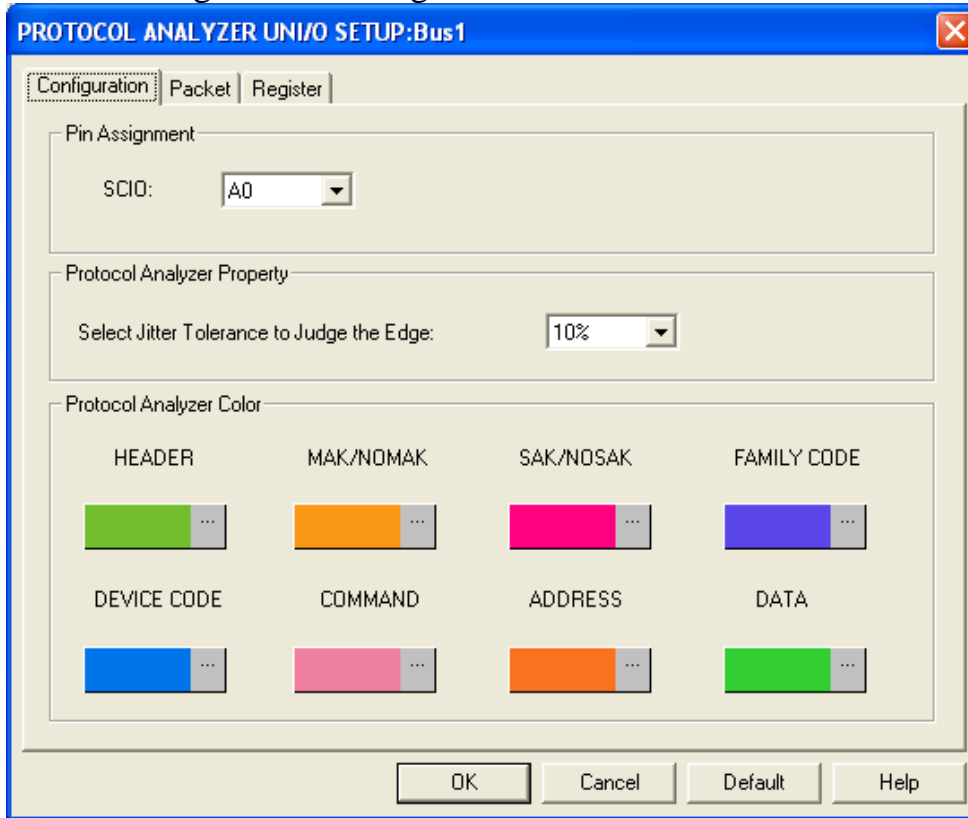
PROTOCOL ANALYZER UNI/O SETUP:Bus1

Configuration | Packet | Register

Pin Assignment

SCIO: A0

Protocol Analyzer Property

Select Jitter Tolerance to Judge the Edge: 10%

Protocol Analyzer Color

HEADER ...

MAK/NOMAK ...

SAK/NOSAK ...

FAMILY CODE ...

DEVICE CODE ...

COMMAND ...

ADDRESS ...

DATA ...

OK Cancel Default Help